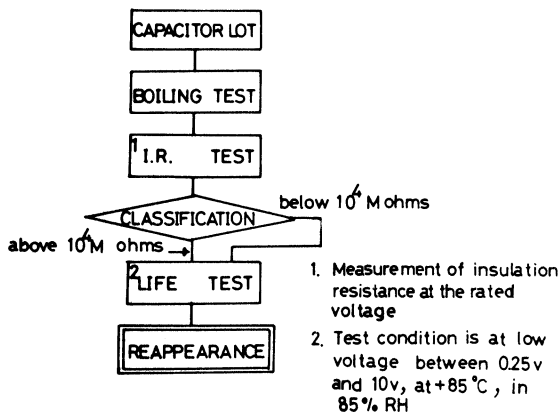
CAPACITOR LOT

BOILING TEST

$^1$I.R. TEST

CLASSIFICATION

below $10^4$ M ohms

above $10^4$M ohms

$^2$LIFE TEST

REAPPEARANCE

1. Measurement of insulation resistance at the rated voltage

2. Test condition is at low voltage between 0.25v and 10v, at +85 °C, in 85% RH